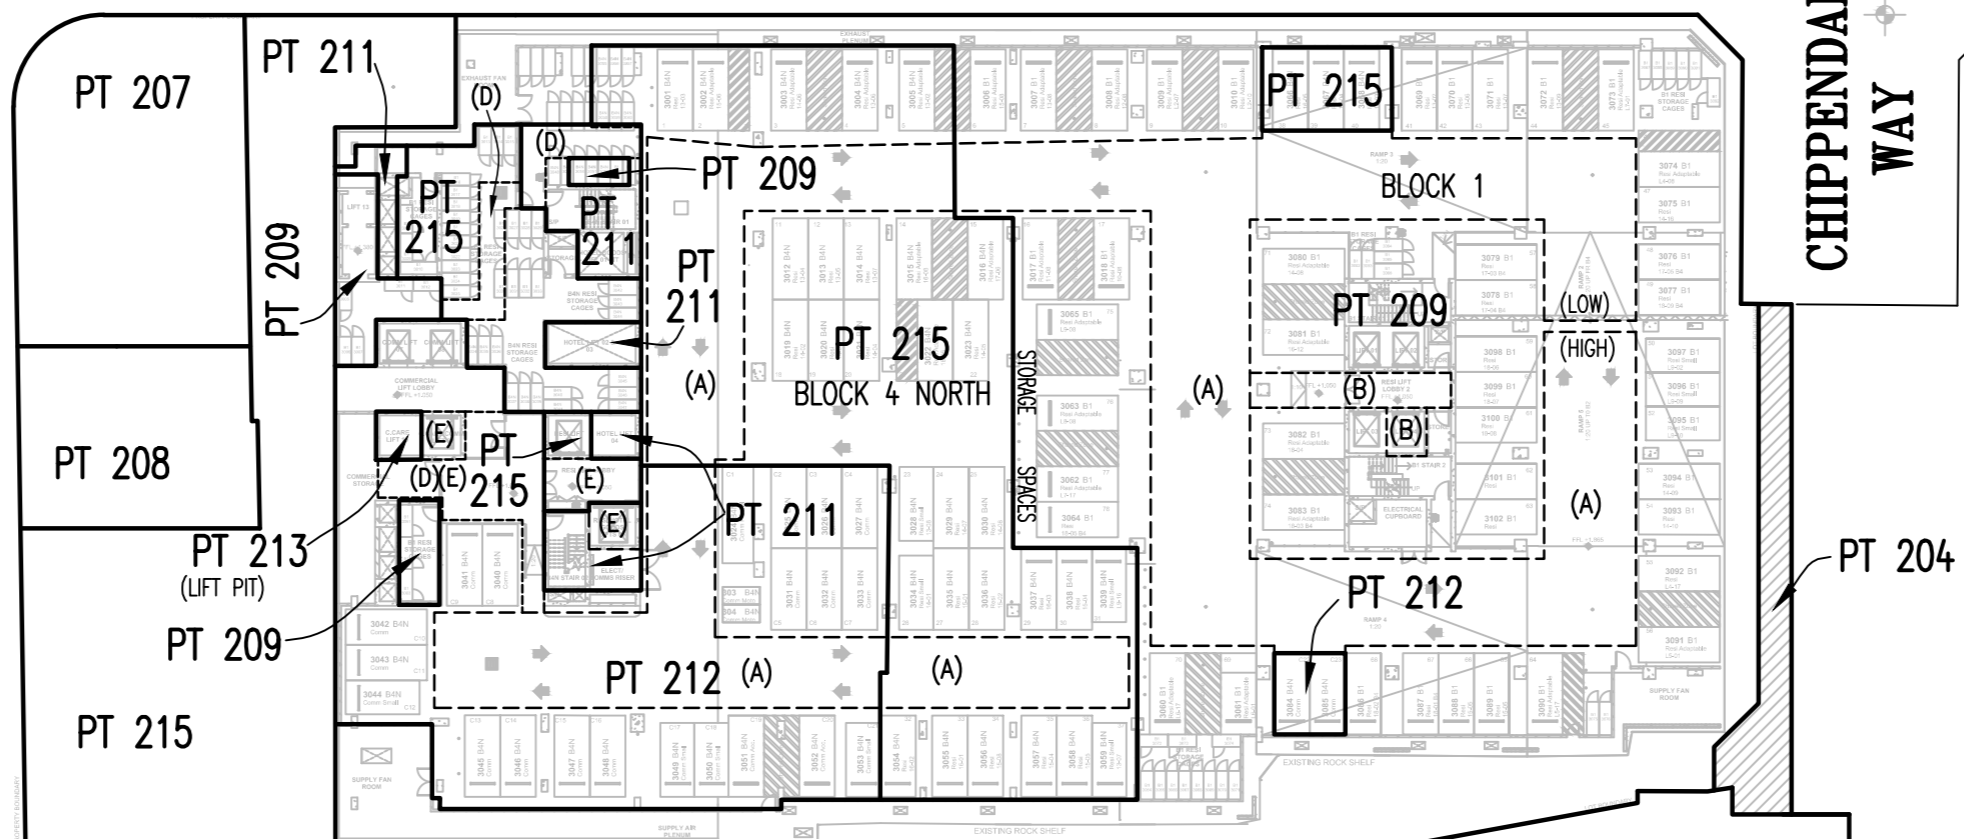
PT 207

PT 211

PT 209

PT 208

PT 215

(D)

(D)

PT 215

PT 209

PT 211

PT 211

PT 215

BLOCK 4 NORTH

STORAGE SPACES

(A)

(A)

BLOCK 1

PT 215

PT 209

(LOW)

(HIGH)

(B)

(B)

(A)

(E)

(D)(E)

PT 215

(E)

(E)

PT 211

PT 213

(LIFT PIT)

PT 209

PT 212 (A)

(A)

PT 212

PT 204

PT 215

CHIPPENDALE WAY

EXHAUST PLENUM

EXHAUST FAN

SUPPLY FAN ROOM

SUPPLY AIR PLENUM

EXISTING ROCK SHELF

EXISTING ROCK SHELF

SUPPLY FAN ROOM

ELECTRICAL CUPBOARD

COMMERCIAL LIFT LOBBY 2

RESI LIFT LOBBY 3

B4N RESI STORAGE CAGES

B1 RESI STORAGE CAGES

RAMP 3

RAMP 4

RAMP 5

3001 B4N
3002 B4N
3003 B4N
3004 B4N
3005 B4N
3006 B1
3007 B1
3008 B1
3009 B1
3010 B1
3069 B1
3070 B1
3071 B1
3072 B1
3073 B1
3074 B1
3075 B1
3076 B1
3077 B1
3078 B1
3079 B1
3080 B1
3081 B1
3082 B1
3083 B1
3012 B4N
3013 B4N
3014 B4N
3015 B4N
3016 B4N
3017 B1
3018 B1
3019 B4N
3020 B4N
3023 B4N
3065 B1
3063 B1
3062 B1
3064 B1
3027 B4N
3028 B4N
3029 B4N
3030 B4N
3031 B4N
3032 B4N
3033 B4N
3034 B4N
3035 B4N
3036 B4N
3037 B4N
3038 B4N
3039 B4N
3040 B4N
3041 B4N
3042 B4N
3043 B4N
3044 B4N
3045 B4N
3046 B4N
3047 B4N
3048 B4N
3049 B4N
3050 B4N
3051 B4N
3052 B4N
3053 B4N
3054 B4N
3055 B4N
3056 B4N
3057 B4N
3058 B4N
3059 B4N
3060 B1
3061 B1
3084 B4N
3085 B4N
3086 B1
3087 B1
3088 B1
3089 B1
3090 B1
3091 B1
3092 B1
3093 B1
3094 B1
3095 B1
3096 B1
3097 B1
3098 B1
3099 B1
3100 B1
3101 B1
3102 B1